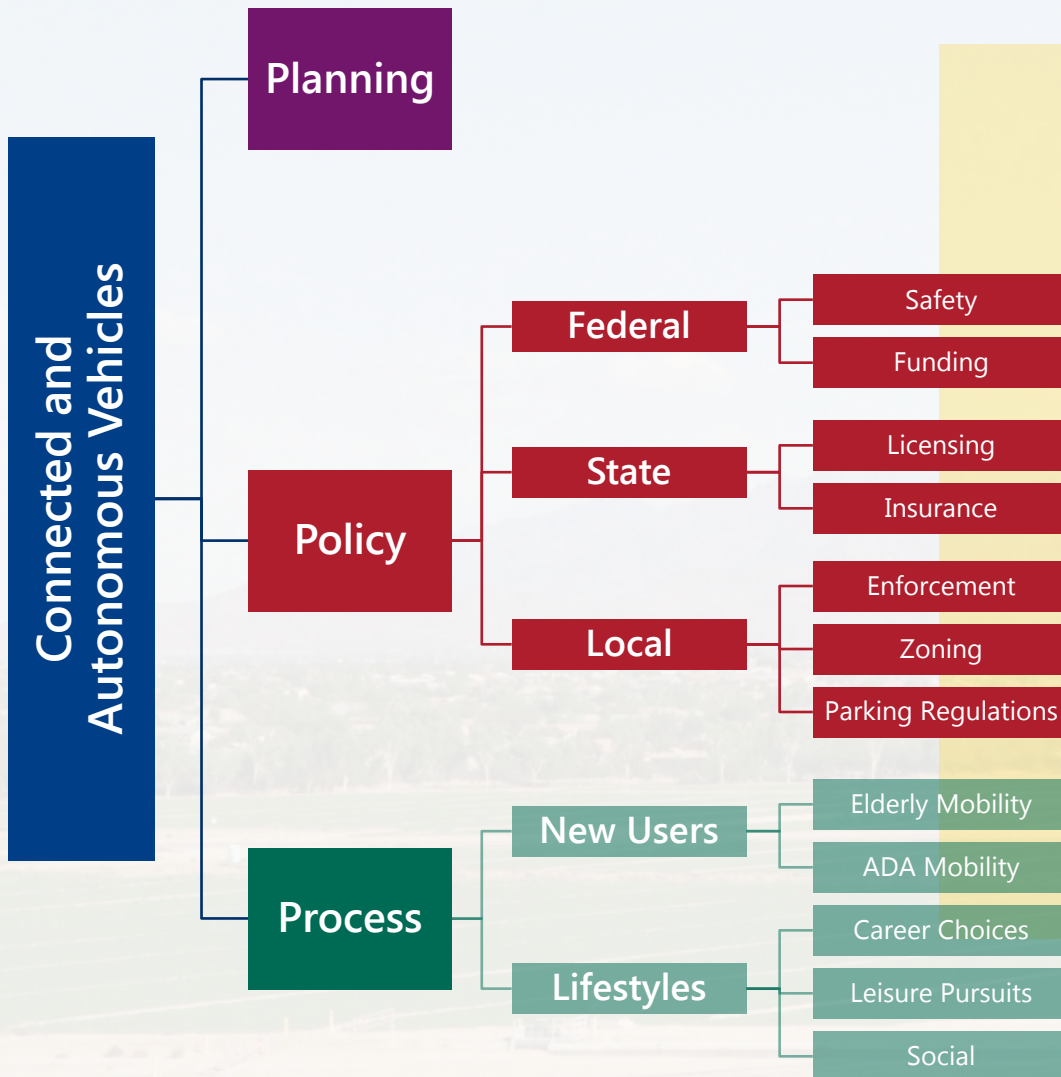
Connected and Autonomous Vehicles

Planning

Policy

Federal

Safety

Funding

State

Licensing

Insurance

Local

Enforcement

Zoning

Parking Regulations

Process

New Users

Elderly Mobility

ADA Mobility

Lifestyles

Career Choices

Leisure Pursuits

Social